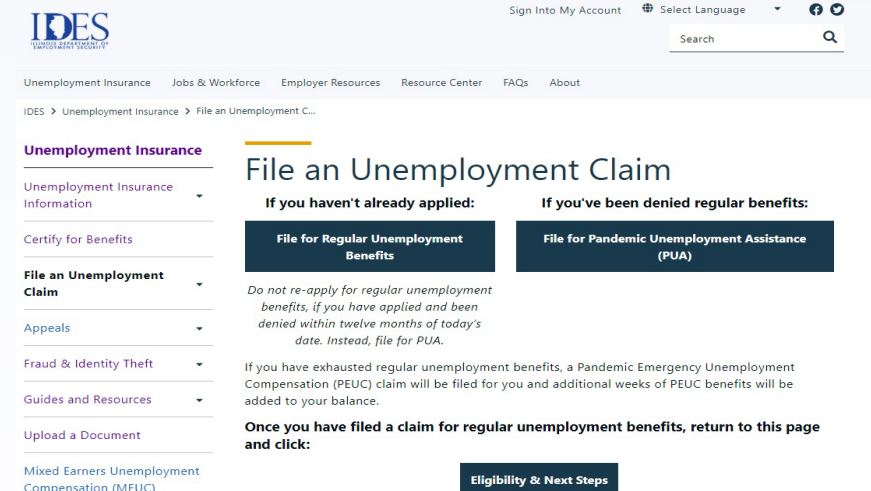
IDES
ILLINOIS DEPARTMENT OF EMPLOYMENT SECURITY

Sign Into My Account
Select Language
Search

Unemployment Insurance
Jobs & Workforce
Employer Resources
Resource Center
FAQs
About

IDES > Unemployment Insurance > File an Unemployment C...

Unemployment Insurance
Unemployment Insurance Information
Certify for Benefits
File an Unemployment Claim
Appeals
Fraud & Identity Theft
Guides and Resources
Upload a Document
Mixed Earners Unemployment Compensation (MEUC)

File an Unemployment Claim

If you haven't already applied:

File for Regular Unemployment Benefits

Do not re-apply for regular unemployment benefits, if you have applied and been denied within twelve months of today's date. Instead, file for PUA.

If you've been denied regular benefits:

File for Pandemic Unemployment Assistance (PUA)

If you have exhausted regular unemployment benefits, a Pandemic Emergency Unemployment Compensation (PEUC) claim will be filed for you and additional weeks of PEUC benefits will be added to your balance.

Once you have filed a claim for regular unemployment benefits, return to this page and click:

Eligibility & Next Steps